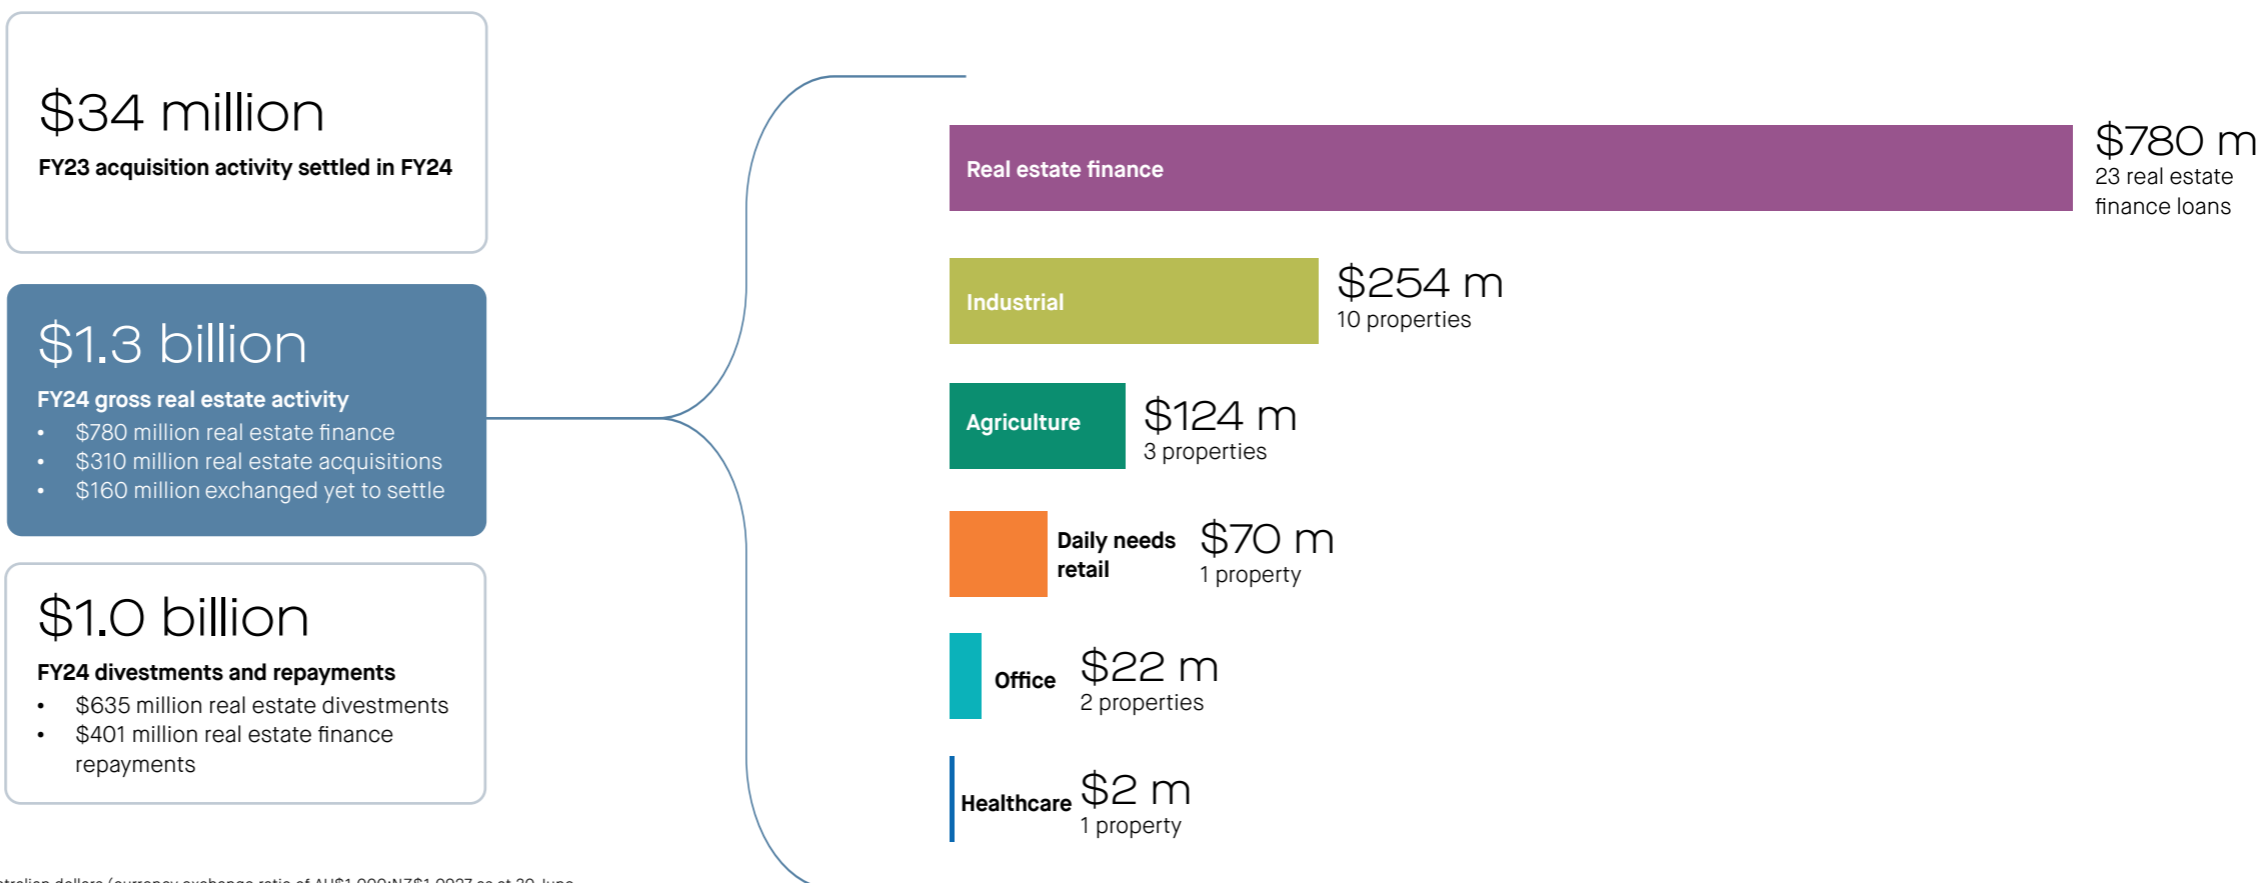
$34 million
FY23 acquisition activity settled in FY24

$1.3 billion
FY24 gross real estate activity
• $780 million real estate finance
• $310 million real estate acquisitions
• $160 million exchanged yet to settle

$1.0 billion
FY24 divestments and repayments
• $635 million real estate divestments
• $401 million real estate finance repayments

Real estate finance $780 m 23 real estate finance loans

Industrial $254 m 10 properties

Agriculture $124 m 3 properties

Daily needs retail $70 m 1 property

Office $22 m 2 properties

Healthcare $2 m 1 property

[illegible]